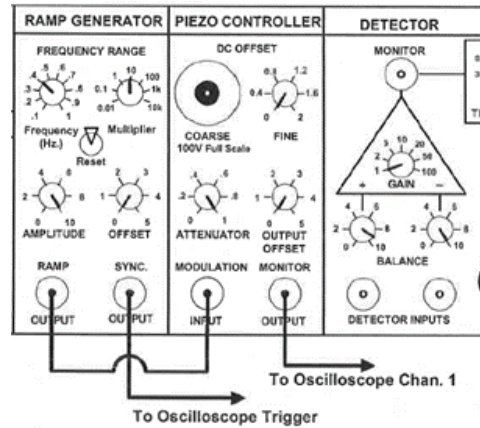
RAMP GENERATOR | PIEZO CONTROLLER | DETECTOR

FREQUENCY RANGE
.3 .4 .5 .6 .7 .8 .9 .2 .1 1
0.1 1 10 100 1k 10k 0.01
Frequency (Hz.)
Multiplier
Reset
2 4 6 8 0 10
AMPLITUDE
1 2 3 4 0 5
OFFSET
RAMP
OUTPUT
SYNC.
OUTPUT

DC OFFSET
COARSE
100V Full Scale
0.8 1.2 0.4 1.6 0 2
FINE
.2 .4 .6 .8 0 1
ATTENUATOR
1 2 3 4 0 5
OUTPUT OFFSET
MODULATION
INPUT
MONITOR
OUTPUT

MONITOR
1 3 10 20 50 100
GAIN
+ −
2 4 6 8 0 10
2 4 6 8 0 10
BALANCE
DETECTOR INPUTS

To Oscilloscope Chan. 1
To Oscilloscope Trigger